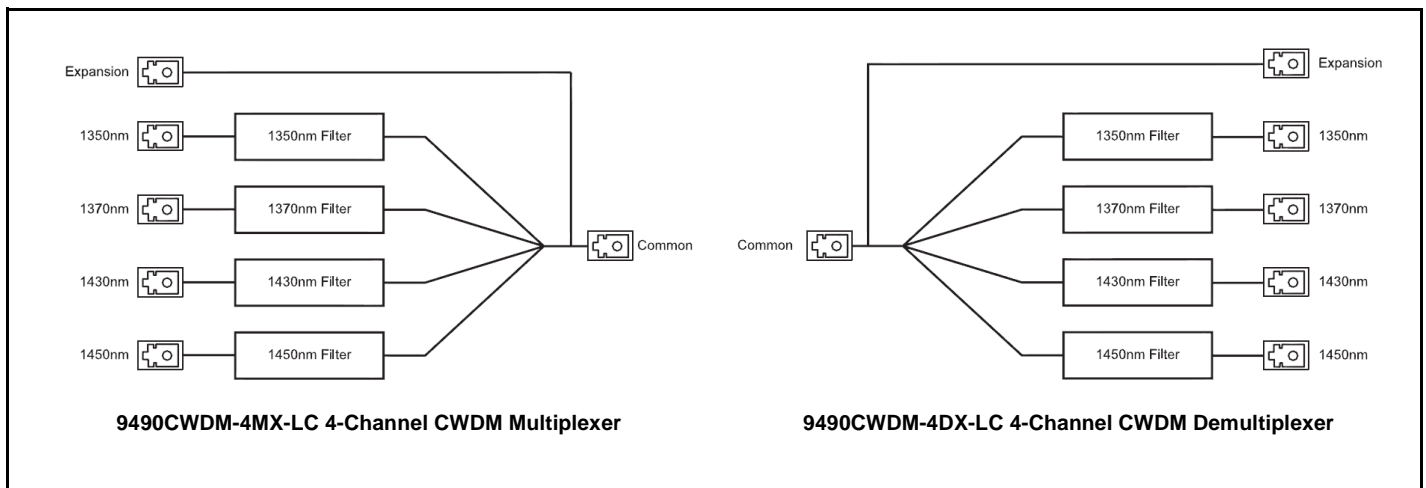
Expansion

1350nm

1350nm Filter

1370nm

1370nm Filter

1430nm

1430nm Filter

1450nm

1450nm Filter

Common

9490CWDM-4MX-LC 4-Channel CWDM Multiplexer

Expansion

1350nm Filter

1350nm

1370nm Filter

1370nm

Common

1430nm Filter

1430nm

1450nm Filter

1450nm

9490CWDM-4DX-LC 4-Channel CWDM Demultiplexer